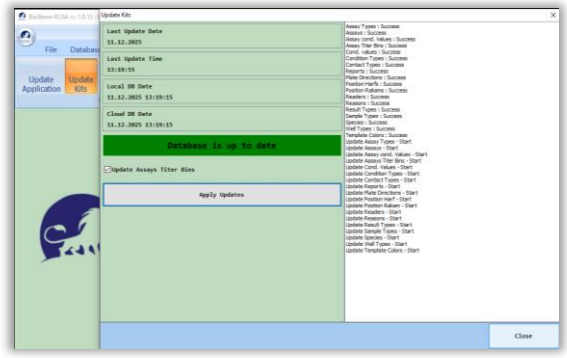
BioSystems ELISA v. 1.0.13

Update Kits

File Database

Update Application

Update Kits

Last Update Date
11.12.2025

Last Update Time
13:19:55

Local DB Date
11.12.2025 13:19:15

Cloud DB Date
11.12.2025 13:19:15

Database is up to date

Update Assays Titer Bins

Apply Updates

Assay Types : Success
Assays : Success
Assay cond. Values : Success
Assay Titer Bins : Success
Cond. values : Success
Condition Types : Success
Contact Types : Success
Reports : Success
Plate Directions : Success
Position Harfs : Success
Position Rakams : Success
Readers : Success
Reasons : Success
Result Types : Success
Sample Types : Success
Species : Success
Well Types : Success
Template Colors : Success
Update Assay Types - Start
Update Assays - Start
Update Assay cond. Values - Start
Update Assays Titer Bins - Start
Update Cond. Values - Start
Update Condition Types - Start
Update Contact Types - Start
Update Reports - Start
Update Plate Directions - Start
Update Position Harf - Start
Update Position Rakam - Start
Update Readers - Start
Update Reasons - Start
Update Result Types - Start
Update Sample Types - Start
Update Species - Start
Update Well Types - Start
Update Template Colors - Start

Close